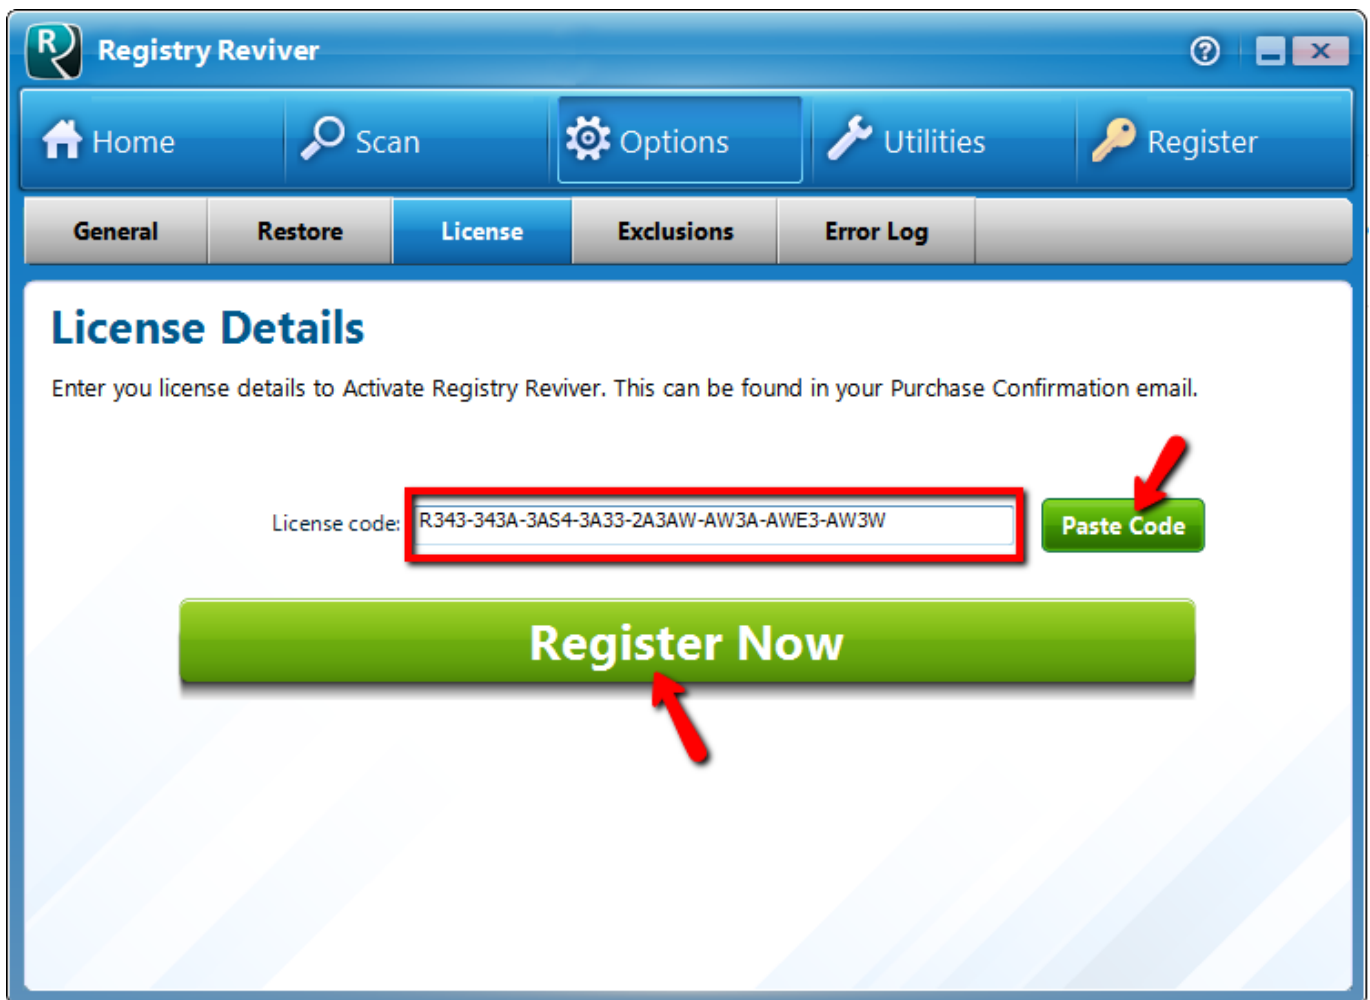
R Registry Reviver

?

Home Scan Options Utilities Register

General Restore License Exclusions Error Log

License Details

Enter you license details to Activate Registry Reviver. This can be found in your Purchase Confirmation email.

License code: R343-343A-3AS4-3A33-2A3AW-AW3A-AWE3-AW3W

Paste Code

Register Now